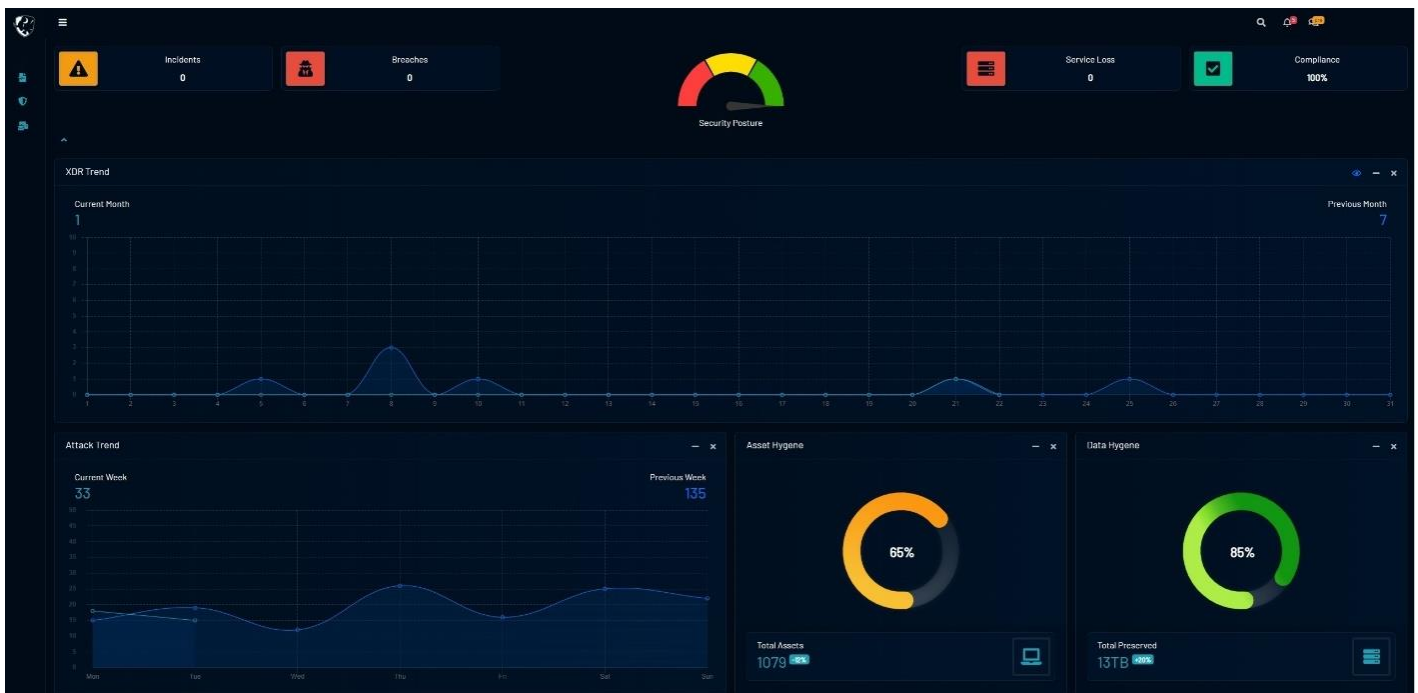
Incidents
0

Breaches
0

Security Posture

Service Loss
0

Compliance
100%

XDR Trend

Current Month
1

Previous Month
7

10
9
8
7
6
5
4
3
2
1
0

1 2 3 4 5 6 7 8 9 10 11 12 13 14 15 16 17 18 19 20 21 22 23 24 25 26 27 28 29 30 31

Attack Trend

Current Week
33

Previous Week
135

50
45
40
35
30
25
20
15
10
5
0

Mon Tue Wed Thu Fri Sat Sun

Asset Hygene

65%

Total Assets
1079 -12%

Data Hygene

85%

Total Preserved
13TB +20%